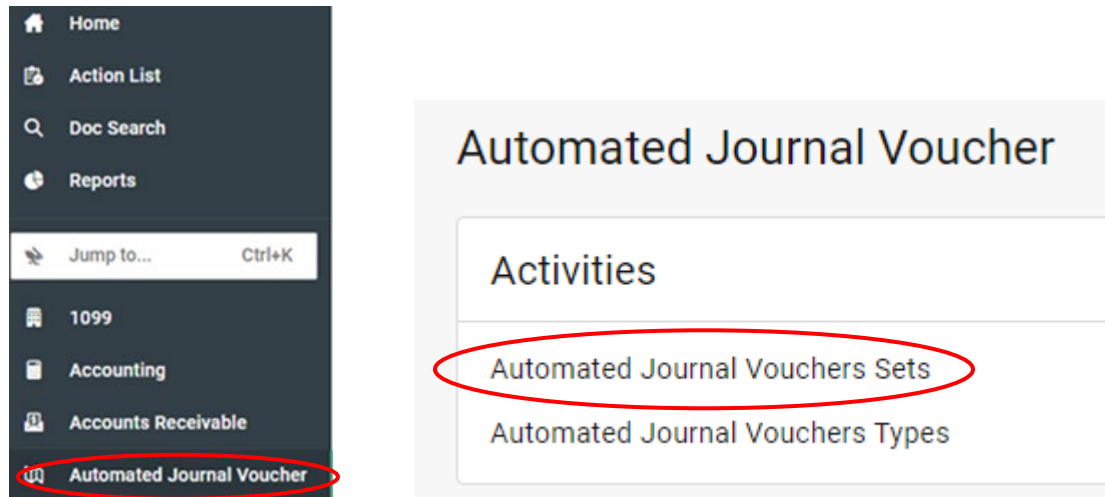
Home
Action List
Doc Search
Reports
Jump to... Ctrl+K
1099
Accounting
Accounts Receivable
Automated Journal Voucher

Automated Journal Voucher

Activities

Automated Journal Vouchers Sets
Automated Journal Vouchers Types